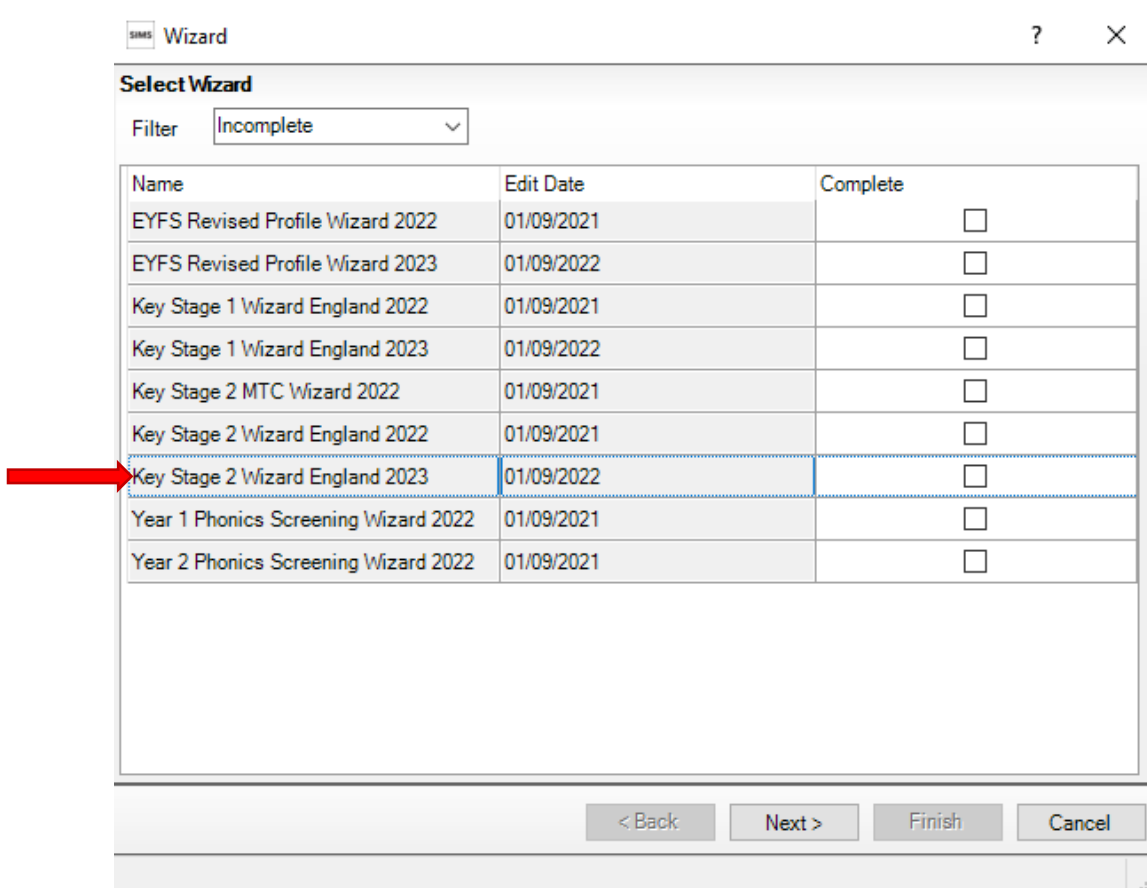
SIMS Wizard

? ×

Select Wizard

Filter Incomplete

| Name | Edit Date | Complete |
|---|---|---|
| EYFS Revised Profile Wizard 2022 | 01/09/2021 | ☐ |
| EYFS Revised Profile Wizard 2023 | 01/09/2022 | ☐ |
| Key Stage 1 Wizard England 2022 | 01/09/2021 | ☐ |
| Key Stage 1 Wizard England 2023 | 01/09/2022 | ☐ |
| Key Stage 2 MTC Wizard 2022 | 01/09/2021 | ☐ |
| Key Stage 2 Wizard England 2022 | 01/09/2021 | ☐ |
| Key Stage 2 Wizard England 2023 | 01/09/2022 | ☐ |
| Year 1 Phonics Screening Wizard 2022 | 01/09/2021 | ☐ |
| Year 2 Phonics Screening Wizard 2022 | 01/09/2021 | ☐ |

< Back Next > Finish Cancel